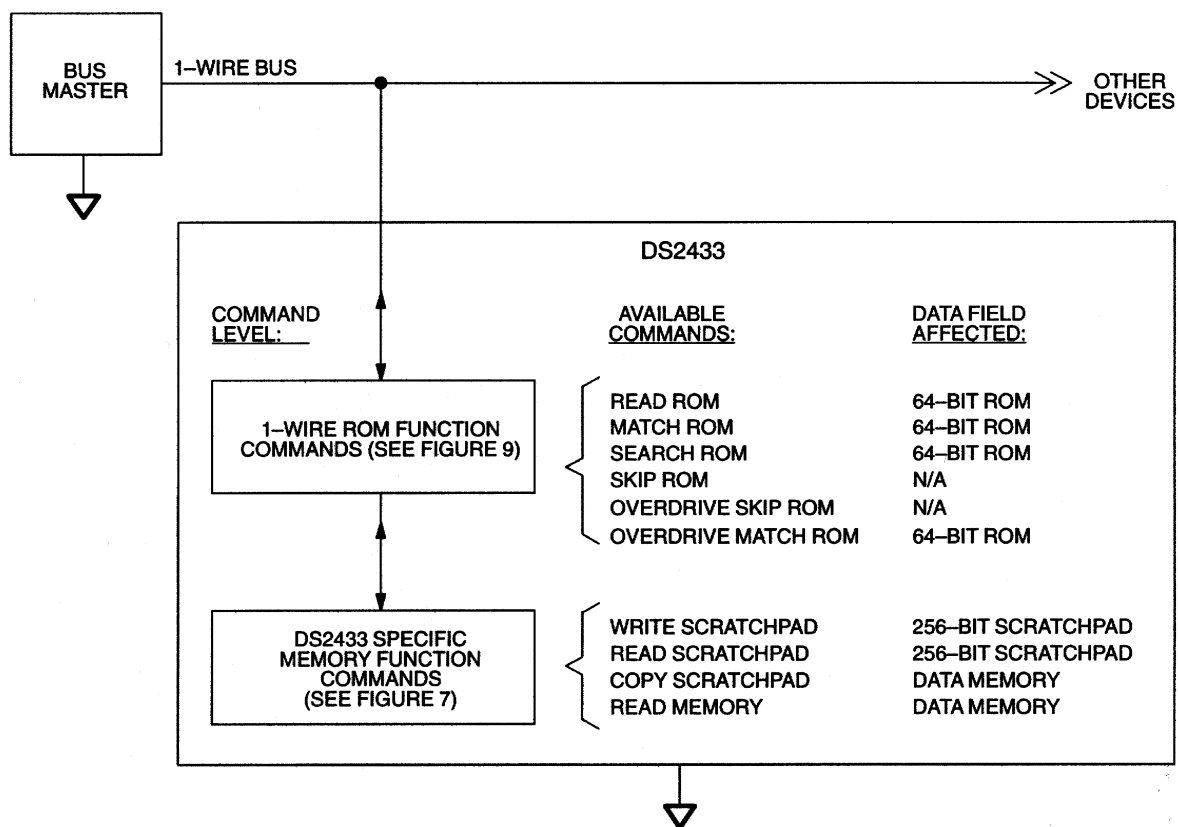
BUS MASTER

1–WIRE BUS

OTHER DEVICES

DS2433

COMMAND LEVEL:

AVAILABLE COMMANDS:

DATA FIELD AFFECTED:

1–WIRE ROM FUNCTION COMMANDS (SEE FIGURE 9)

READ ROM
MATCH ROM
SEARCH ROM
SKIP ROM
OVERDRIVE SKIP ROM
OVERDRIVE MATCH ROM

64–BIT ROM
64–BIT ROM
64–BIT ROM
N/A
N/A
64–BIT ROM

DS2433 SPECIFIC MEMORY FUNCTION COMMANDS (SEE FIGURE 7)

WRITE SCRATCHPAD
READ SCRATCHPAD
COPY SCRATCHPAD
READ MEMORY

256–BIT SCRATCHPAD
256–BIT SCRATCHPAD
DATA MEMORY
DATA MEMORY